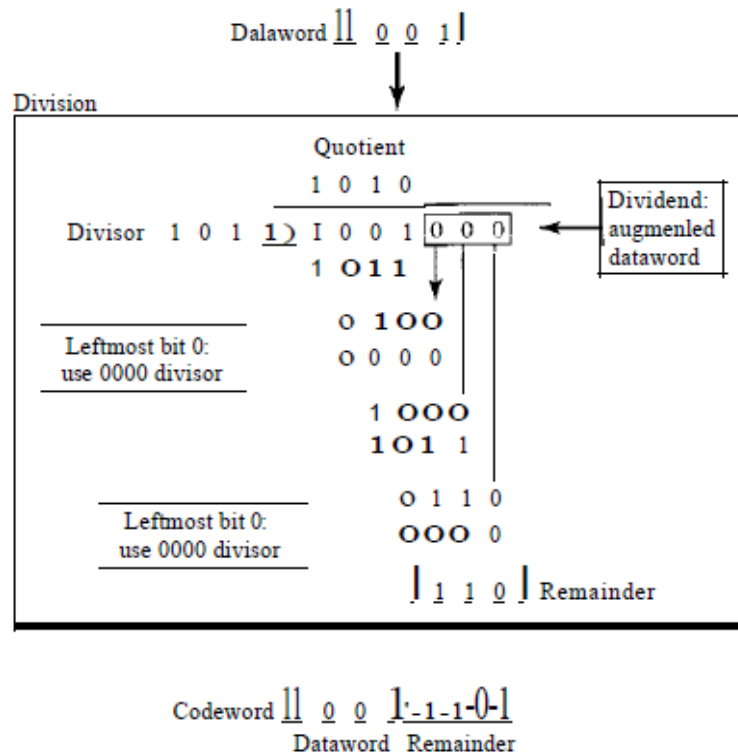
Dalaword 1 0 0 1

Division

Quotient

1 0 1 0

Divisor 1 0 1 1 ) 1 0 0 1 0 0 0

Dividend: augmenled dataword

1 0 1 1

0 1 0 0

Leftmost bit 0: use 0000 divisor

0 0 0 0

1 0 0 0

1 0 1 1

0 1 1 0

Leftmost bit 0: use 0000 divisor

0 0 0 0

1 1 0 Remainder

Codeword 1 0 0 1 1 1 0

Dataword Remainder